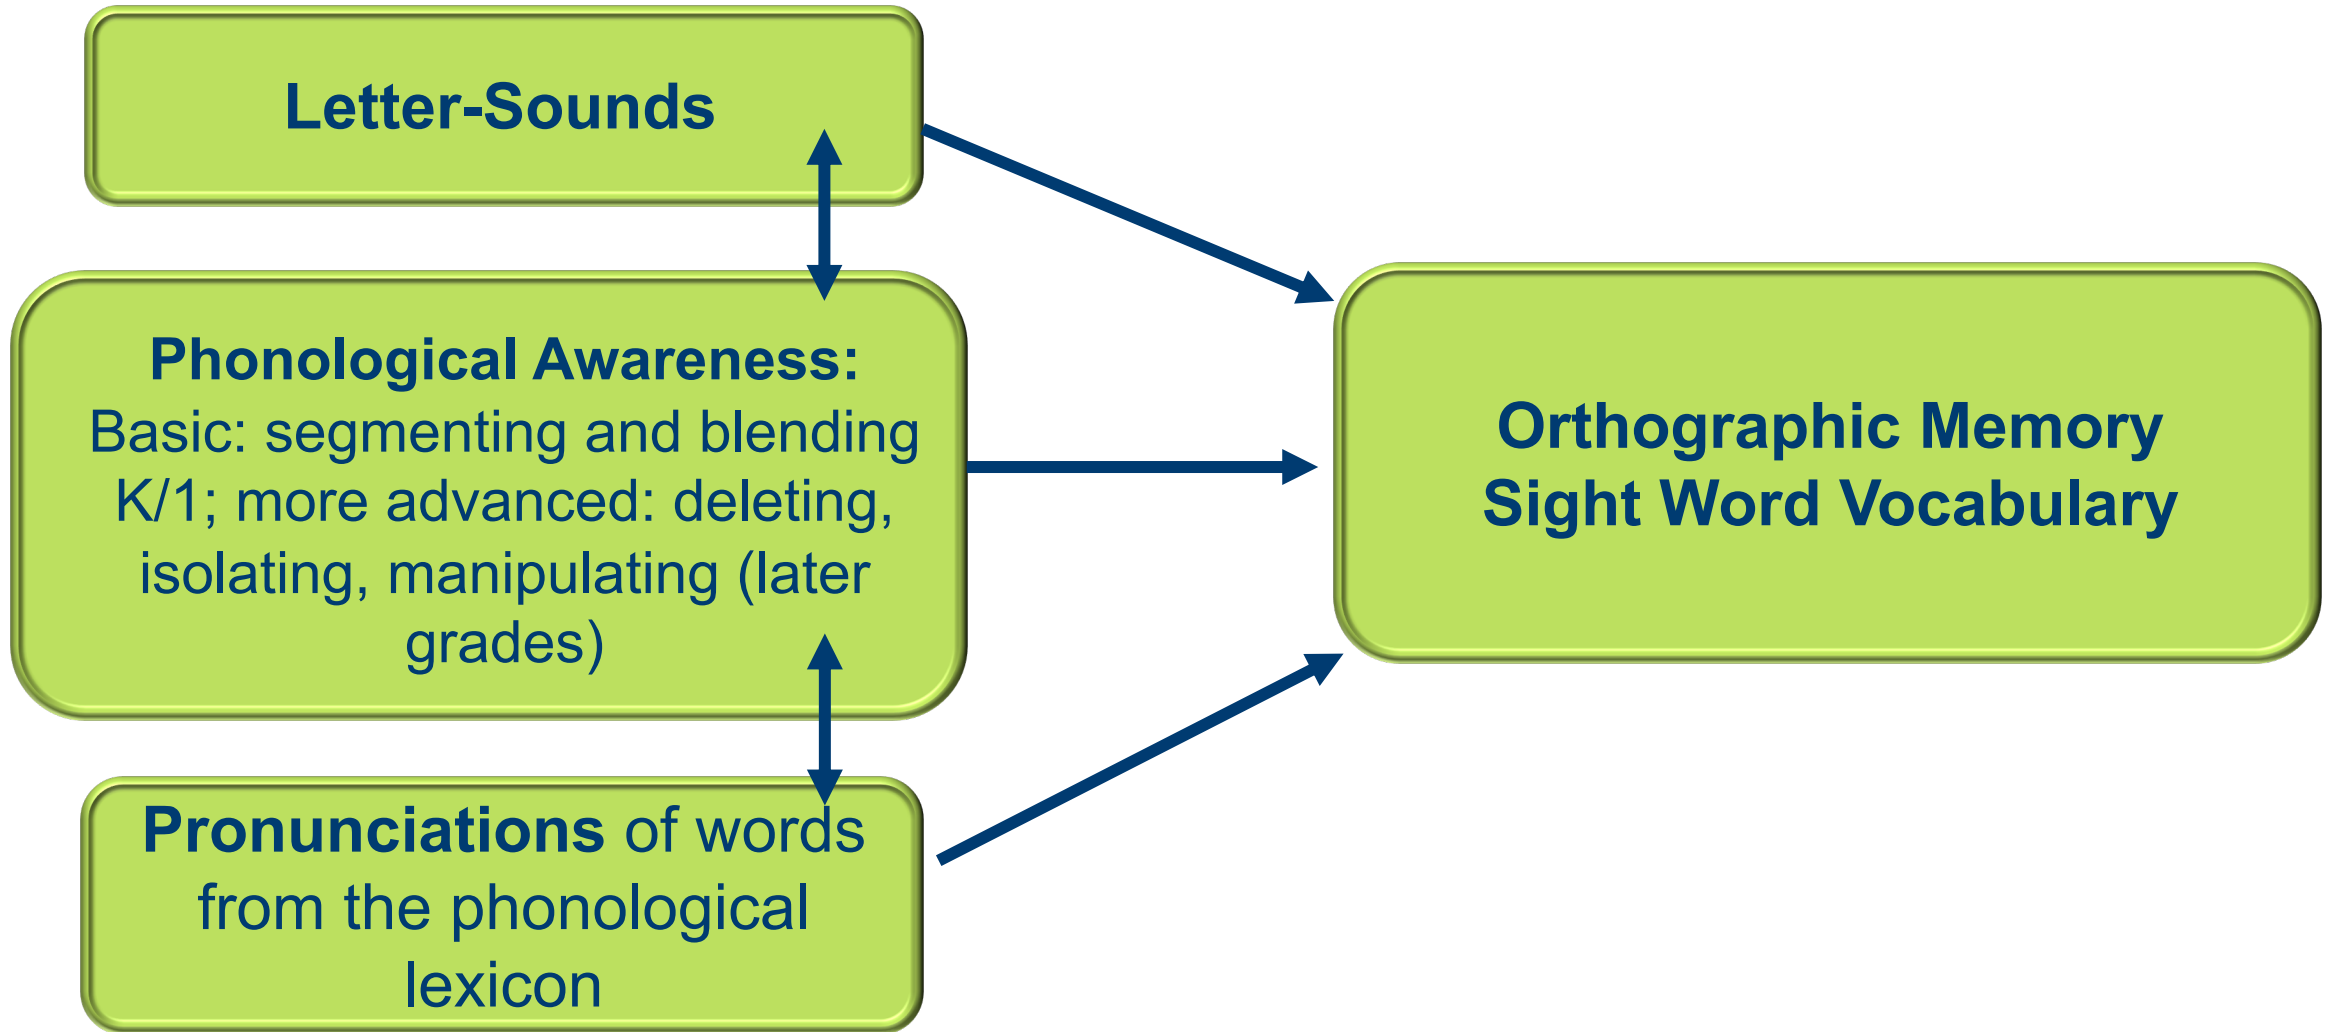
Letter-Sounds

Phonological Awareness:
Basic: segmenting and blending K/1; more advanced: deleting, isolating, manipulating (later grades)

Pronunciations of words from the phonological lexicon

Orthographic Memory
Sight Word Vocabulary